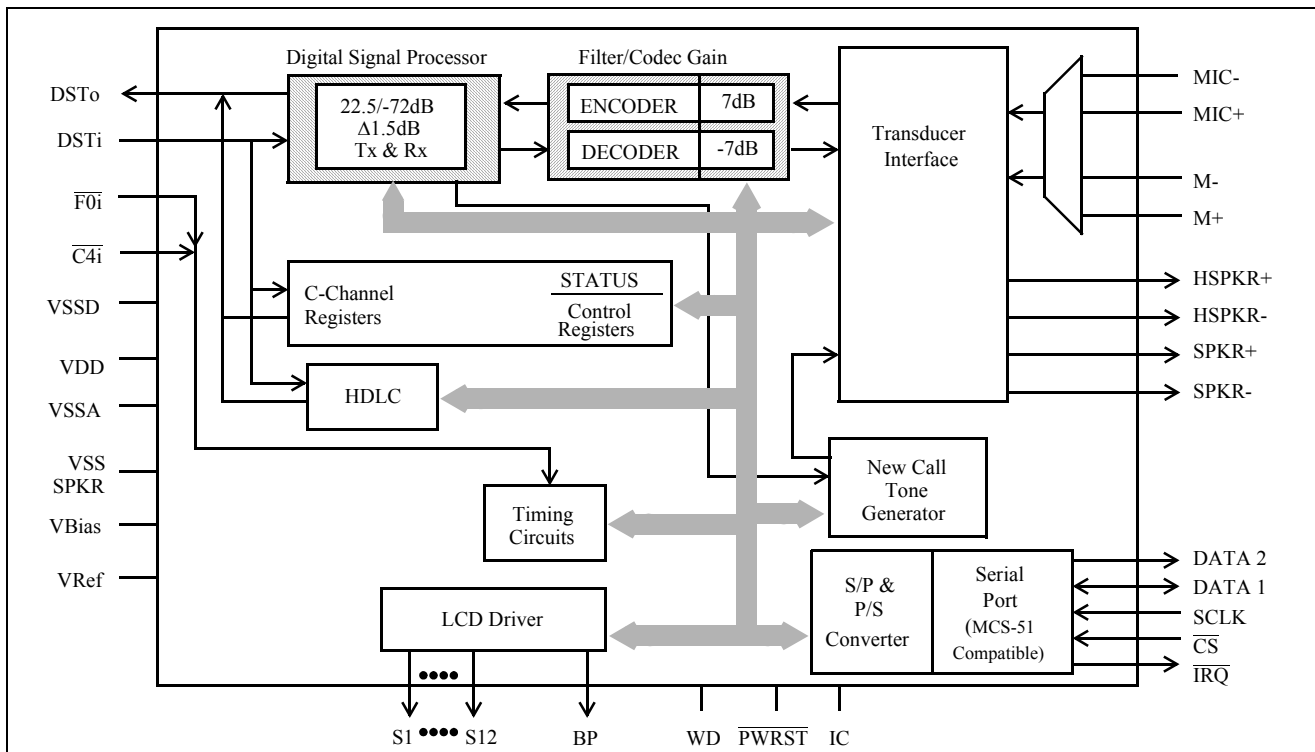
Digital Signal Processor

Filter/Codec Gain

DSTo

DSTi

$\overline{F0i}$

$\overline{C4i}$

VSSD

VDD

VSSA

VSS SPKR

VBias

VRef

22.5/-72dB
$\Delta$1.5dB
Tx & Rx

ENCODER

7dB

DECODER

-7dB

Transducer Interface

MIC-

MIC+

M-

M+

C-Channel Registers

STATUS

Control Registers

HSPKR+

HSPKR-

SPKR+

SPKR-

HDLC

New Call Tone Generator

Timing Circuits

S/P & P/S Converter

Serial Port (MCS-51 Compatible)

DATA 2

DATA 1

SCLK

$\overline{CS}$

$\overline{IRQ}$

LCD Driver

S1 •••• S12

BP

WD

$\overline{PWRST}$

IC